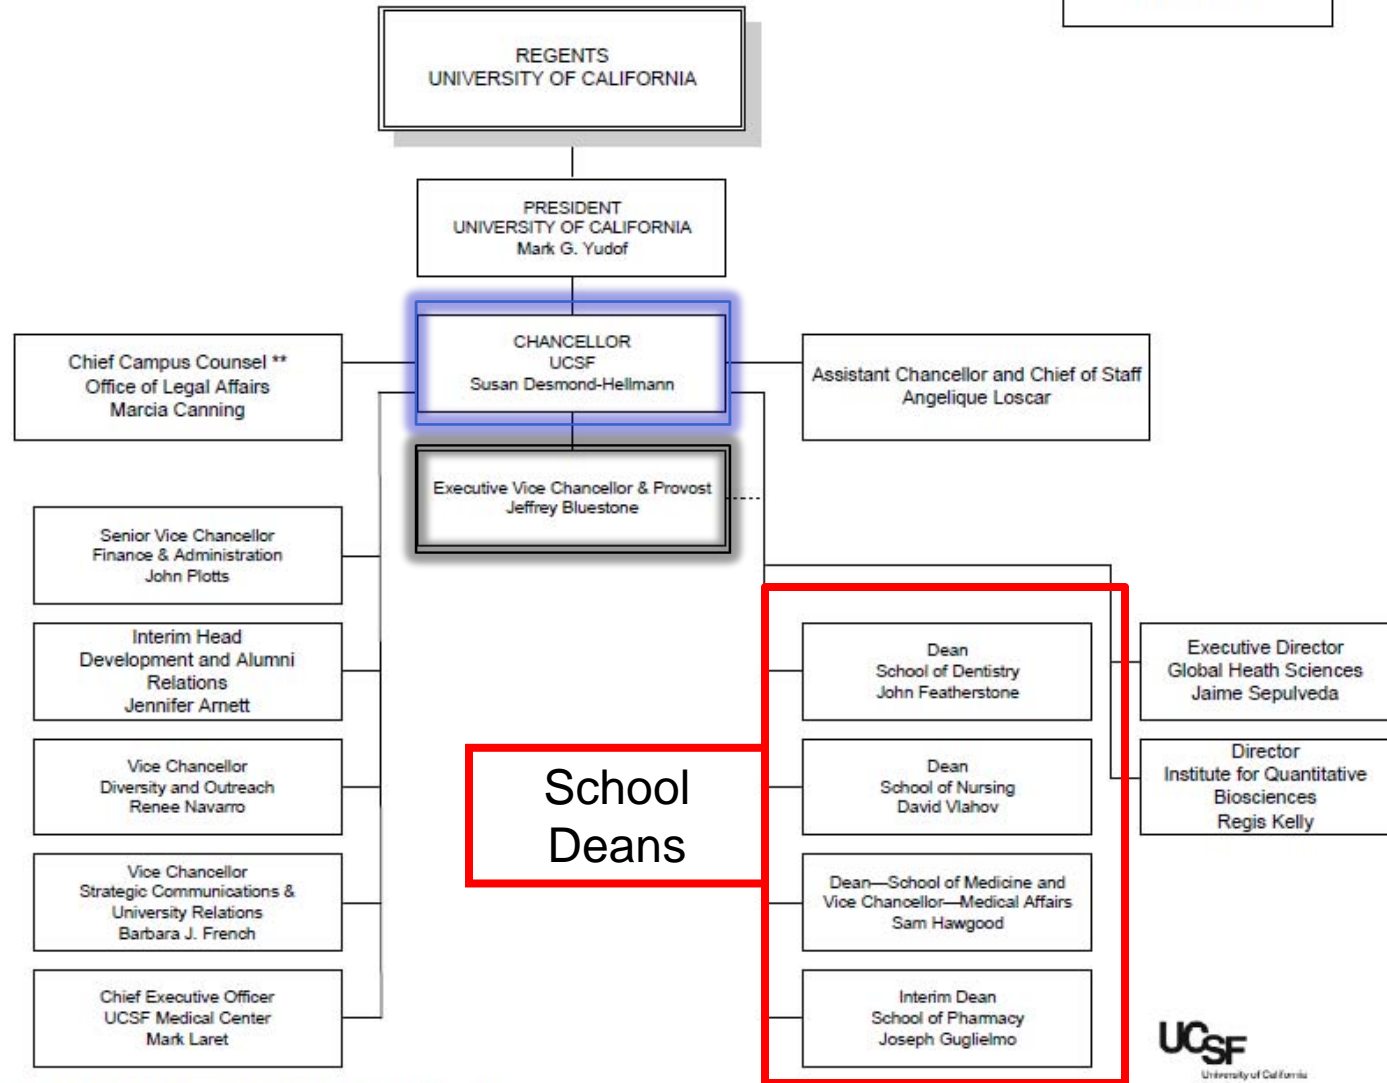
REGENTS
UNIVERSITY OF CALIFORNIA

PRESIDENT
UNIVERSITY OF CALIFORNIA
Mark G. Yudof

CHANCELLOR
UCSF
Susan Desmond-Hellmann

Chief Campus Counsel **
Office of Legal Affairs
Marcia Canning

Assistant Chancellor and Chief of Staff
Angelique Loscar

Executive Vice Chancellor & Provost
Jeffrey Bluestone

Senior Vice Chancellor
Finance & Administration
John Plotts

Interim Head
Development and Alumni Relations
Jennifer Arnett

Vice Chancellor
Diversity and Outreach
Renee Navarro

Vice Chancellor
Strategic Communications & University Relations
Barbara J. French

Chief Executive Officer
UCSF Medical Center
Mark Laret

School Deans

Dean
School of Dentistry
John Featherstone

Dean
School of Nursing
David Vlahov

Dean—School of Medicine and
Vice Chancellor—Medical Affairs
Sam Hawgood

Interim Dean
School of Pharmacy
Joseph Guglielmo

Executive Director
Global Heath Sciences
Jaime Sepulveda

Director
Institute for Quantitative Biosciences
Regis Kelly

UCSF
University of California